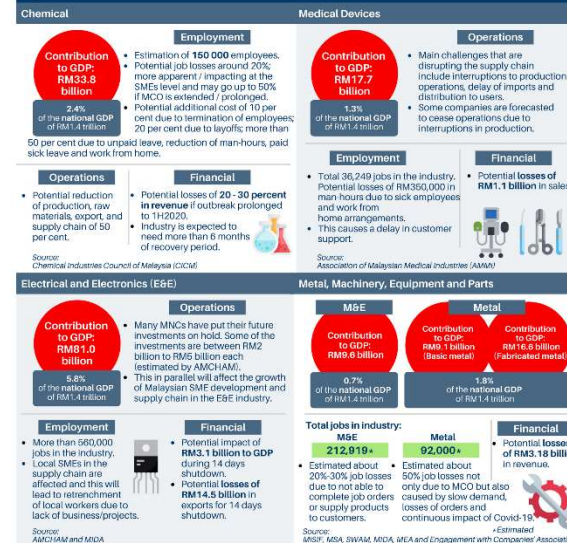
Chemical

Employment

Contribution to GDP: RM33.8 billion

2.4% of the national GDP of RM1.4 trillion

• Estimation of 150 000 employees.
• Potential job losses around 20%; more apparent / impacting at the SMEs level and may go up to 50% if MCO is extended / prolonged.
• Potential additional cost of 10 per cent due to termination of employees; 20 per cent due to layoffs; more than 50 per cent due to unpaid leave, reduction of man-hours, paid sick leave and work from home.

Operations

• Potential reduction of production, raw materials, export, and supply chain of 50 per cent.

Financial

• Potential losses of 20 - 30 percent in revenue if outbreak prolonged to 1H2020.
• Industry is expected to need more than 6 months of recovery period.

Source:
Chemical Industries Council of Malaysia (CICM)

Medical Devices

Operations

Contribution to GDP: RM17.7 billion

1.3% of the national GDP of RM1.4 trillion

• Main challenges that are disrupting the supply chain include interruptions to production operations, delay of imports and distribution to users.
• Some companies are forecasted to cease operations due to interruptions in production.

Employment

• Total 36,249 jobs in the industry. Potential losses of RM350,000 in man-hours due to sick employees and work from home arrangements.
• This causes a delay in customer support.

Financial

• Potential losses of RM1.1 billion in sales

Source:
Association of Malaysian Medical Industries (AMMI)

Electrical and Electronics (E&E)

Operations

Contribution to GDP: RM81.0 billion

5.8% of the national GDP of RM1.4 trillion

• Many MNCs have put their future investments on hold. Some of the investments are between RM2 billion to RM5 billion each (estimated by AMCHAM).
• This in parallel will affect the growth of Malaysian SME development and supply chain in the E&E industry.

Employment

• More than 560,000 jobs in the industry.
• Local SMEs in the supply chain are affected and this will lead to retrenchment of local workers due to lack of business/projects.

Financial

• Potential impact of RM3.1 billion to GDP during 14 days shutdown.
• Potential losses of RM14.5 billion in exports for 14 days shutdown.

Source:
AMCHAM and MIDA

Metal, Machinery, Equipment and Parts

M&E

Contribution to GDP: RM9.6 billion

0.7% of the national GDP of RM1.4 trillion

Metal

Contribution to GDP: RM9.1 billion (Basic metal)

Contribution to GDP: RM16.6 billion (Fabricated metal)

1.8% of the national GDP of RM1.4 trillion

Total jobs in industry:

M&E
212,919*

Metal
92,000*

• Estimated about 20%-30% job losses due to not able to complete job orders or supply products to customers.

• Estimated about 50% job losses not only due to MCO but also caused by slow demand, losses of orders and continuous impact of Covid-19

Financial

• Potential losses of RM3.18 billi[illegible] in revenue.

*Estimated

Source:
MISIF, MSA, SWAM, MIDA, MEA and Engagement with Companies' Associati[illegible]